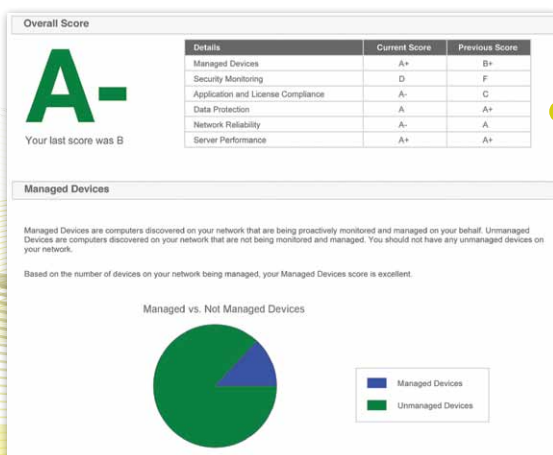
Overall Score

A-

Your last score was B

| Details | Current Score | Previous Score |
|---|---|---|
| Managed Devices | A+ | B+ |
| Security Monitoring | D | F |
| Application and License Compliance | A- | C |
| Data Protection | A | A+ |
| Network Reliability | A- | A |
| Server Performance | A+ | A+ |

Managed Devices

Managed Devices are computers discovered on your network that are being proactively monitored and managed on your behalf. Unmanaged Devices are computers discovered on your network that are not being monitored and managed. You should not have any unmanaged devices on your network.

Based on the number of devices on your network being managed, your Managed Devices score is excellent.

Managed vs. Not Managed Devices

Managed Devices

Unmanaged Devices